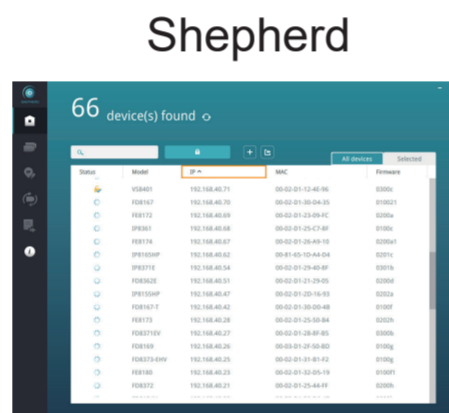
Shepherd

66 device(s) found

All devices Selected

| Status | Model | IP | MAC | Firmware |
|---|---|---|---|---|
| | VS8401 | 192.168.40.71 | 00-02-D1-12-40-96 | 0300c |
| | FD8167 | 192.168.40.70 | 00-02-D1-30-D4-35 | 010021 |
| | FE8172 | 192.168.40.69 | 00-02-D1-23-09-FC | 0200a |
| | IP8361 | 192.168.40.68 | 00-02-D1-25-C7-8F | 0100c |
| | FD8174 | 192.168.40.67 | 00-02-D1-26-A9-10 | 0200a1 |
| | IP8165HP | 192.168.40.62 | 00-B1-65-10-A4-D4 | 0201c |
| | IP8371E | 192.168.40.54 | 00-02-D1-29-40-8F | 0301b |
| | FD8362E | 192.168.40.51 | 00-02-D1-21-29-05 | 0200d |
| | IP8155HP | 192.168.40.47 | 00-02-D1-20-16-93 | 0202a |
| | FD8167-T | 192.168.40.42 | 00-02-D1-30-D0-48 | 0100f |
| | FD8173 | 192.168.40.28 | 00-02-D1-25-50-B4 | 0202h |
| | FD8371EV | 192.168.40.27 | 00-02-D1-28-8F-B5 | 0300b |
| | FD8169 | 192.168.40.26 | 00-03-D1-2F-50-BD | 0100g |
| | FD8373-EHV | 192.168.40.25 | 00-02-D1-31-B1-F2 | 0100g |
| | FE8180 | 192.168.40.23 | 00-02-D1-32-D5-19 | 0100f1 |
| | FD8372 | 192.168.40.21 | 00-02-D1-23-44-FF | 0200b |